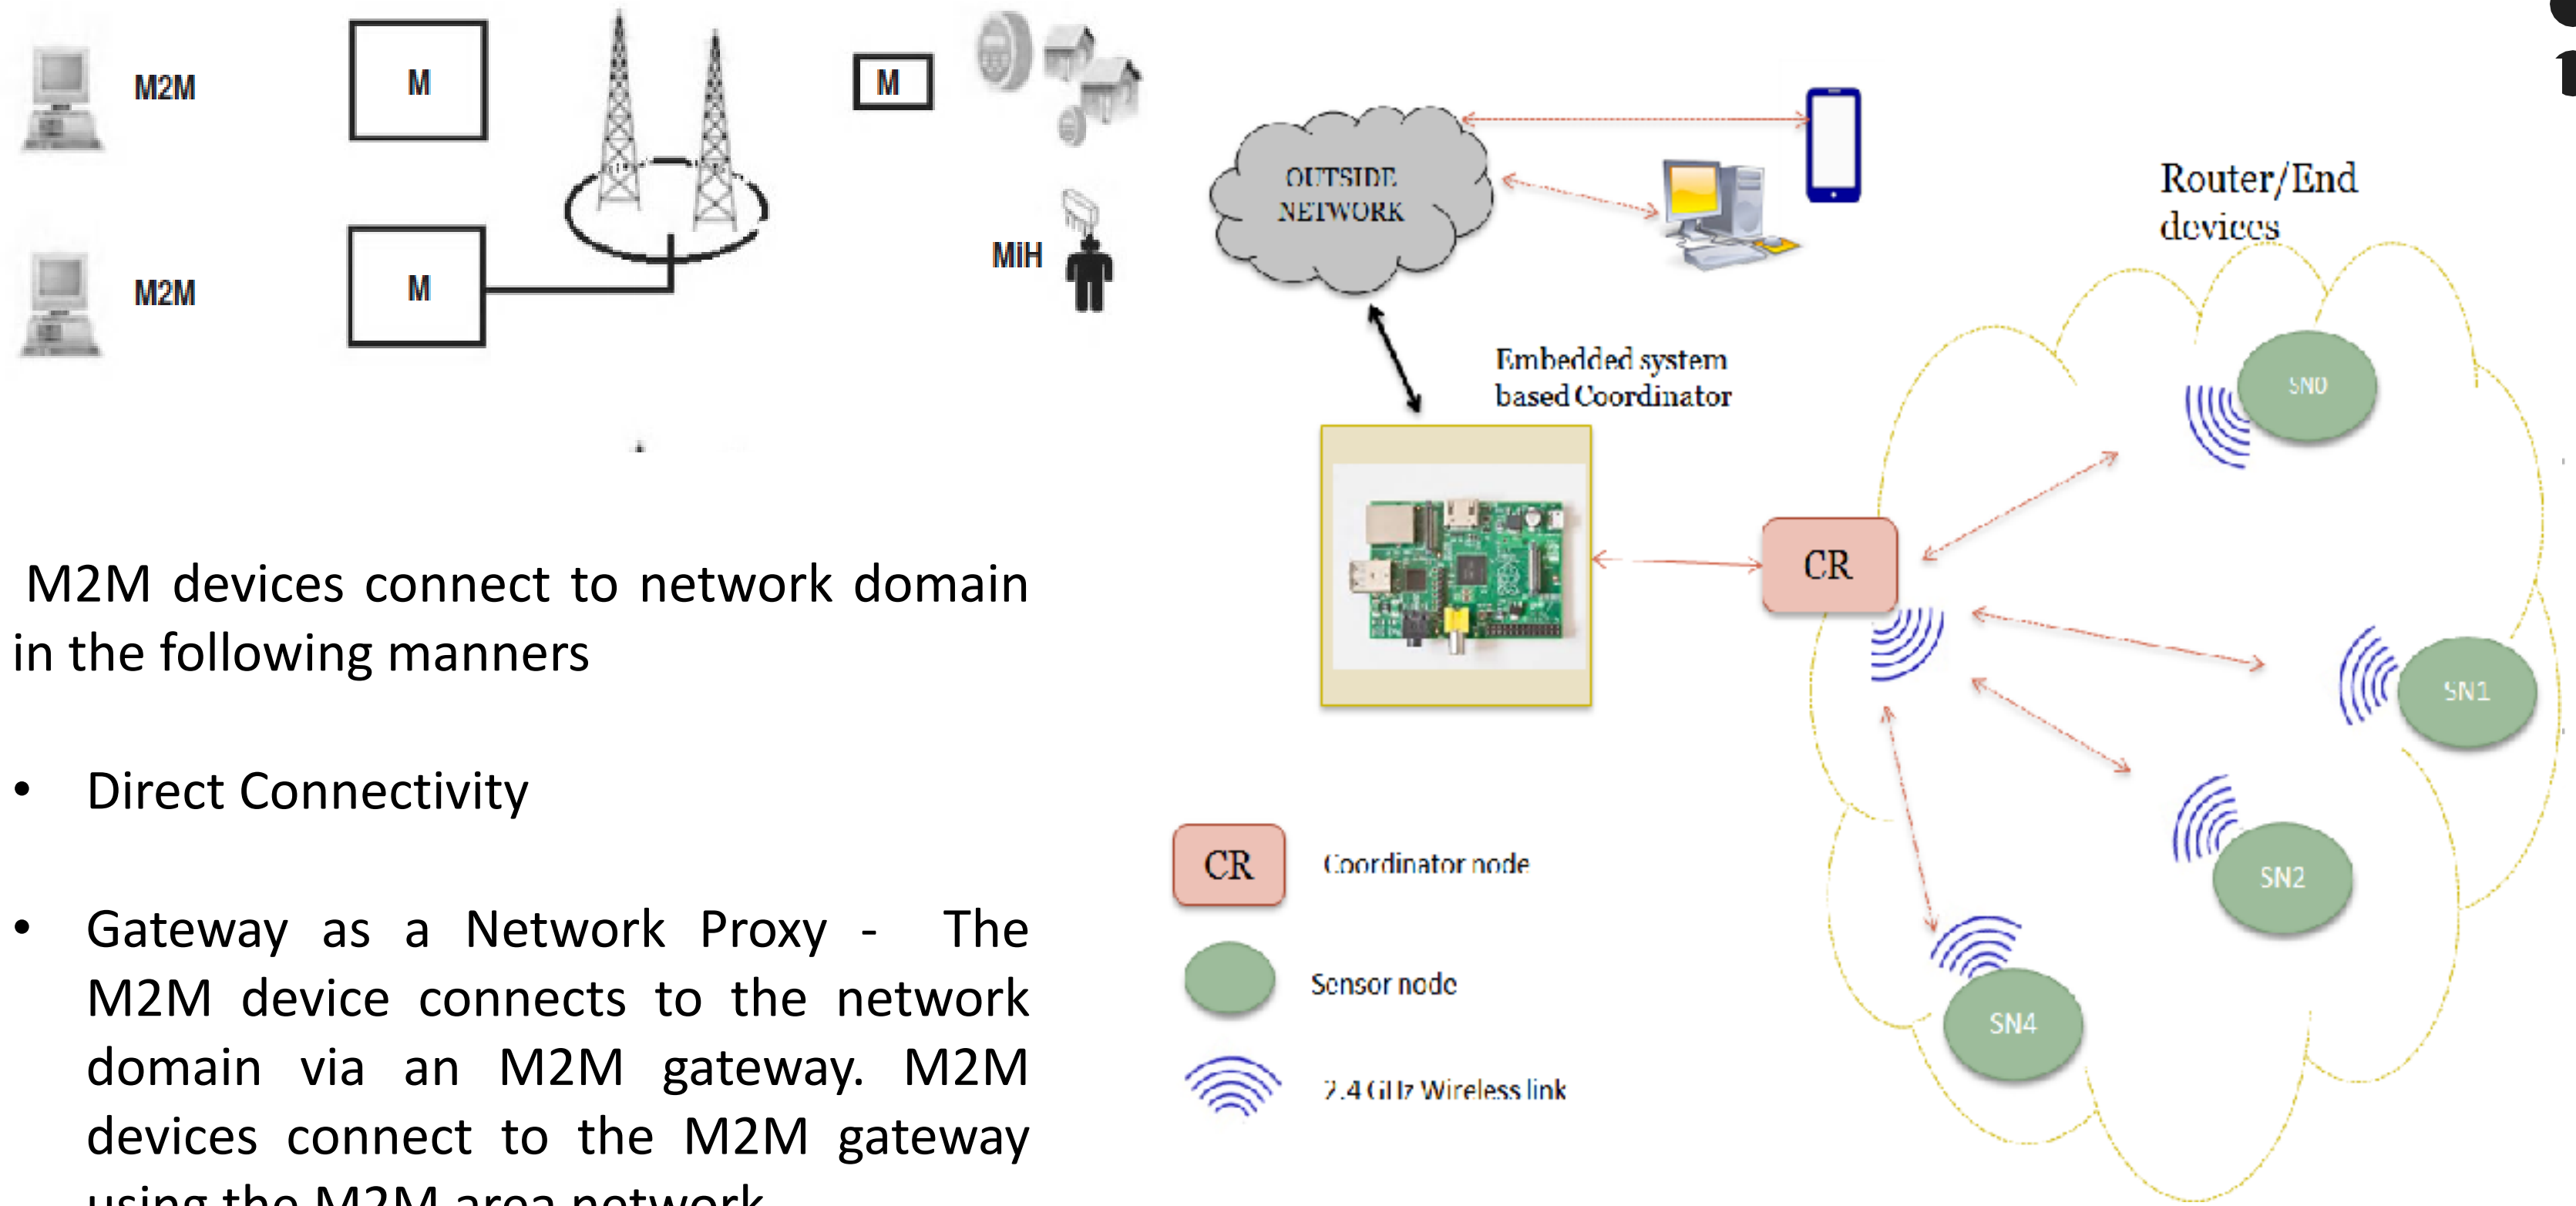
M2M

M

M

M2M

M

MiH

OUTSIDE NETWORK

Router/End devices

Embedded system based Coordinator

SN0

CR

SN1

SN2

SN4

CR Coordinator node

Sensor node

2.4 GHz Wireless link

M2M devices connect to network domain in the following manners

• Direct Connectivity

• Gateway as a Network Proxy - The M2M device connects to the network domain via an M2M gateway. M2M devices connect to the M2M gateway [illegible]